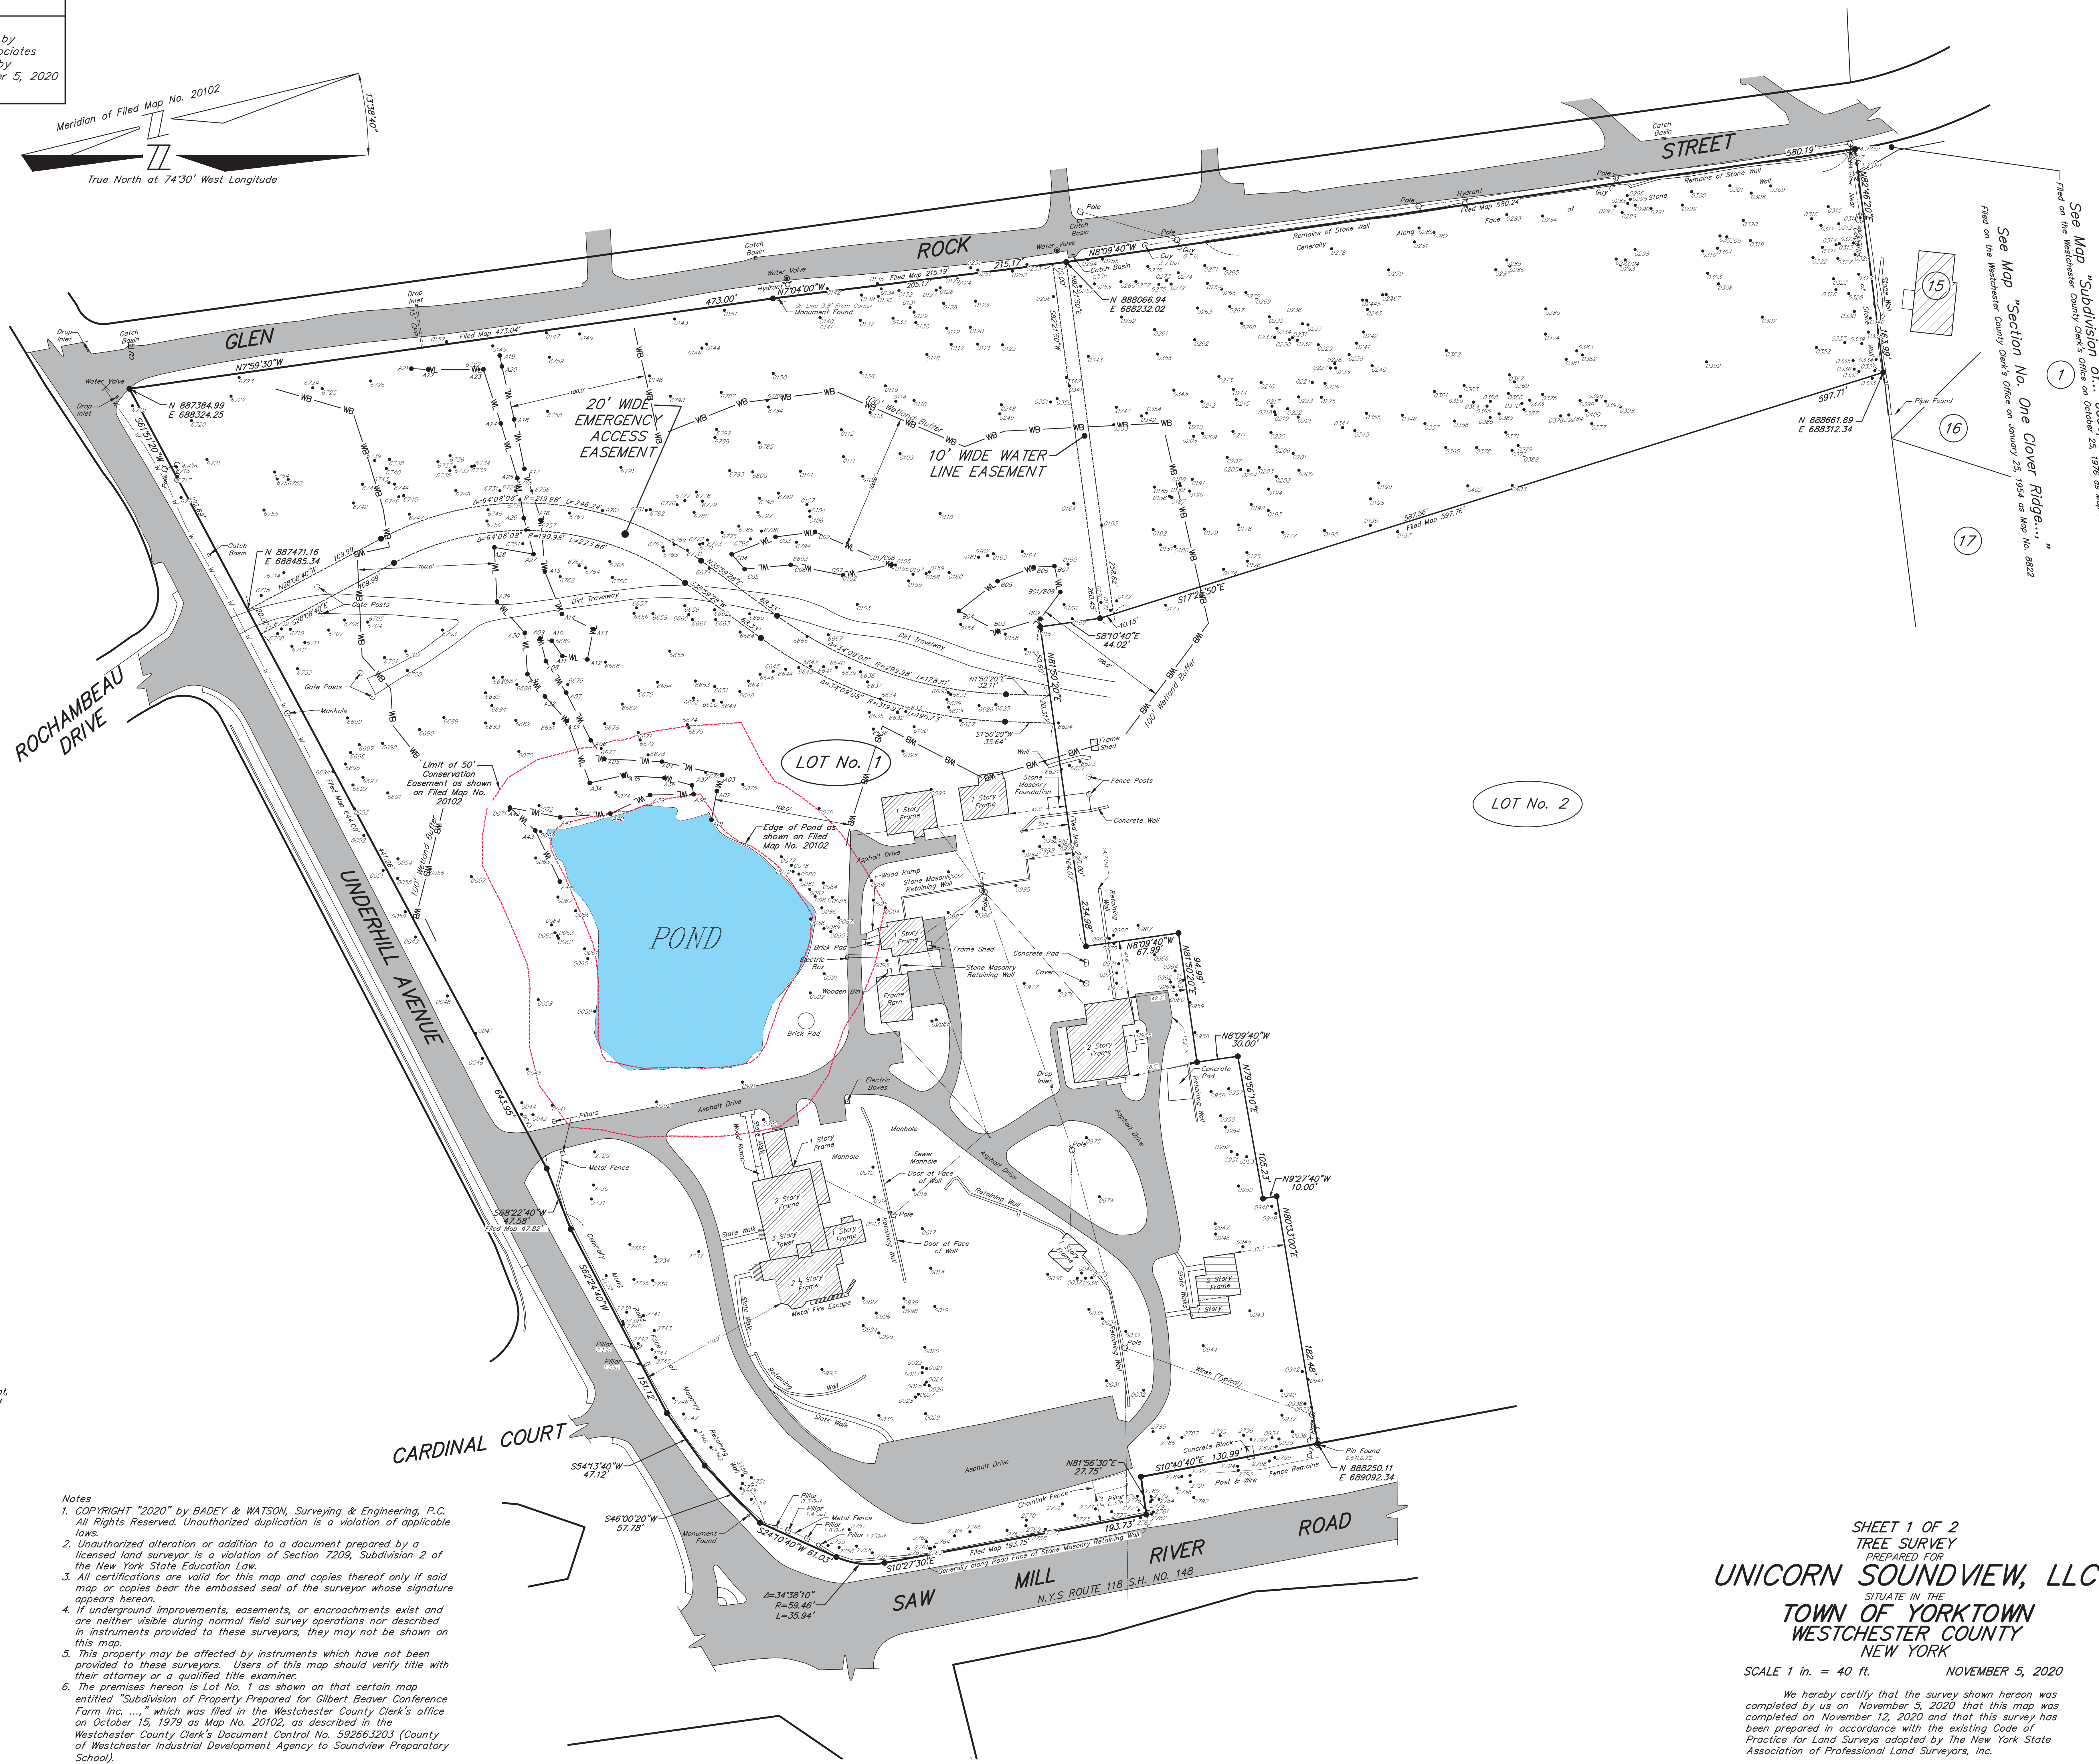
by
ociates
by
r 5, 2020

Meridian of Filed Map No. 20102
13°38'40"
True North at 74°30' West Longitude

GLEN ROCK STREET
UNDERHILL AVENUE
ROCHAMBEAU DRIVE
CARDINAL COURT
SAW MILL RIVER ROAD
N.Y.S ROUTE 118 S.H. NO. 148

20' WIDE EMERGENCY ACCESS EASEMENT
10' WIDE WATER LINE EASEMENT
Limit of 50' Conservation Easement as shown on Filed Map No. 20102
Edge of Pond as shown on Filed Map No. 20102
POND
LOT No. 1
LOT No. 2

N 887384.99
E 688324.25
N 887471.16
E 688485.34
N 888066.94
E 688232.02
N 888661.89
E 688312.34
N 888250.11
E 689092.34

N7°59'30"W
N7°04'00"W
N8°09'40"W
473.00'
Filed Map 473.04'
215.17'
Filed Map 215.19'
205.17'
580.19'
Filed Map 580.24'
597.71'
587.56'
Filed Map 597.76'
S17°22'50"E
S8°10'40"E
44.02'
N8°09'40"W
67.99'
N8°09'40"W
30.00'
N9°27'40"W
10.00'
N81°56'30"E
27.75'
S10°40'40"E
130.99'
193.73'
S10°27'30"E
S24°10'40"W 61.03'
S46°00'20"W
57.78'
S54°13'40"W
47.12'
S68°22'40"W
47.58'
Filed Map 47.82'
S62°24'40"W
151.12'
643.95'
Filed Map 644.00'
Δ=34°38'10"
R=59.46'
L=35.94'
Δ=64°08'08" R=219.98' L=246.24'
Δ=64°08'08" R=199.98' L=223.86'
Δ=14°09'08" R=299.98' L=178.81'
Δ=34°09'08" R=319.98' L=190.73'
N1°50'20"E
32.11'
S1°50'20"W
35.64'
N28°08'40"W
109.99'
S28°08'40"E
109.99'
100.0'
100' Wetland Buffer
Dirt Travelway

Catch Basin
Drop Inlet
Water Valve
Hydrant
Pole
Guy
Manhole
Gate Posts
Pillars
Metal Fence
Monument Found
Pipe Found
Pin Found
Remains of Stone Wall
Stone Wall
Frame Shed
Fence Posts
Concrete Wall
Stone Masonry Foundation
1 Story Frame
2 Story Frame
3 Story Tower
Wood Ramp
Stone Masonry Retaining Wall
Brick Pad
Electric Box
Wooden Bin
Frame Barn
Concrete Pad
Cover
Electric Boxes
Asphalt Drive
Slate Walk
Retaining Wall
Sewer Manhole
Door at Face of Wall
Metal Fire Escape
Wires (Typical)
Concrete Block
Post & Wire
Fence Remains
Chainlink Fence
Filed Map 193.75'
Generally along Road Face of Stone Masonry Retaining Wall

See Map "Subdivision of... Filed on the Westchester County Clerk's Office on October 25, 1976 as Map...
See Map "Section No. One Clover Ridge..." Filed on the Westchester County Clerk's Office on January 25, 1954 as Map No. 8822
15
16
17
1

Notes
1. COPYRIGHT "2020" by BADEY & WATSON, Surveying & Engineering, P.C. All Rights Reserved. Unauthorized duplication is a violation of applicable laws.
2. Unauthorized alteration or addition to a document prepared by a licensed land surveyor is a violation of Section 7209, Subdivision 2 of the New York State Education Law.
3. All certifications are valid for this map and copies thereof only if said map or copies bear the embossed seal of the surveyor whose signature appears hereon.
4. If underground improvements, easements, or encroachments exist and are neither visible during normal field survey operations nor described in instruments provided to these surveyors, they may not be shown on this map.
5. This property may be affected by instruments which have not been provided to these surveyors. Users of this map should verify title with their attorney or a qualified title examiner.
6. The premises hereon is Lot No. 1 as shown on that certain map entitled "Subdivision of Property Prepared for Gilbert Beaver Conference Farm Inc. ...," which was filed in the Westchester County Clerk's office on October 15, 1979 as Map No. 20102, as described in the Westchester County Clerk's Document Control No. 592663203 (County of Westchester Industrial Development Agency to Soundview Preparatory School).

SHEET 1 OF 2
TREE SURVEY
PREPARED FOR
UNICORN SOUNDVIEW, LLC
SITUATE IN THE
TOWN OF YORKTOWN
WESTCHESTER COUNTY
NEW YORK
SCALE 1 in. = 40 ft.
NOVEMBER 5, 2020

We hereby certify that the survey shown hereon was completed by us on November 5, 2020 that this map was completed on November 12, 2020 and that this survey has been prepared in accordance with the existing Code of Practice for Land Surveys adopted by The New York State Association of Professional Land Surveyors, Inc.